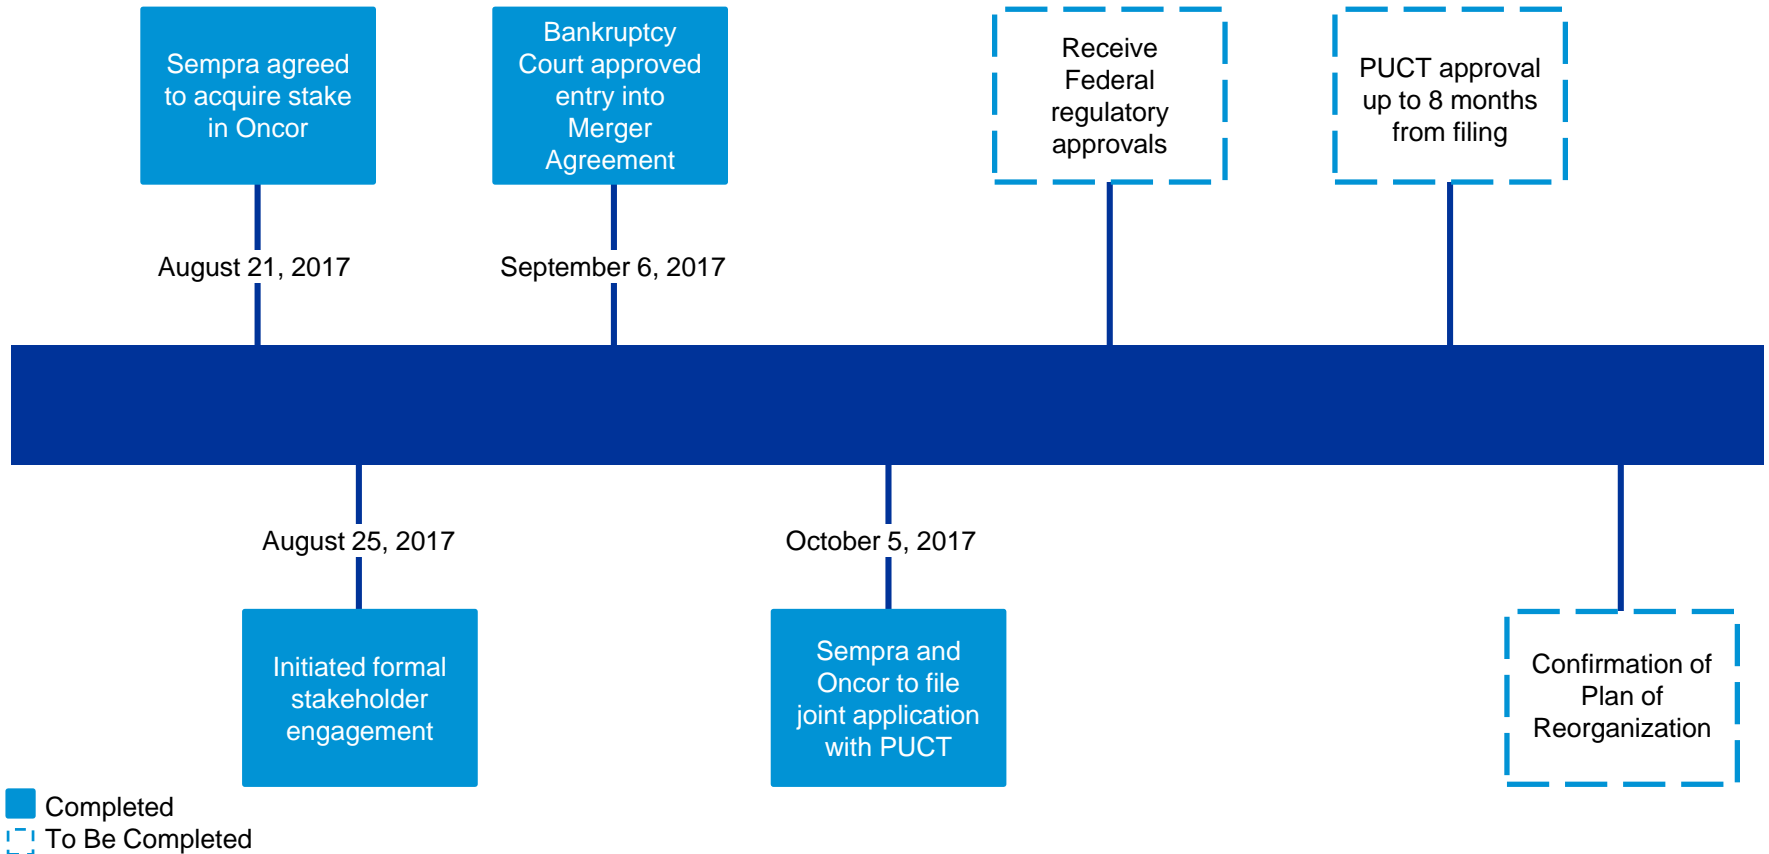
Sempra agreed to acquire stake in Oncor

August 21, 2017

Bankruptcy Court approved entry into Merger Agreement

September 6, 2017

Receive Federal regulatory approvals

PUCT approval up to 8 months from filing

August 25, 2017

Initiated formal stakeholder engagement

October 5, 2017

Sempra and Oncor to file joint application with PUCT

Confirmation of Plan of Reorganization

Completed
To Be Completed